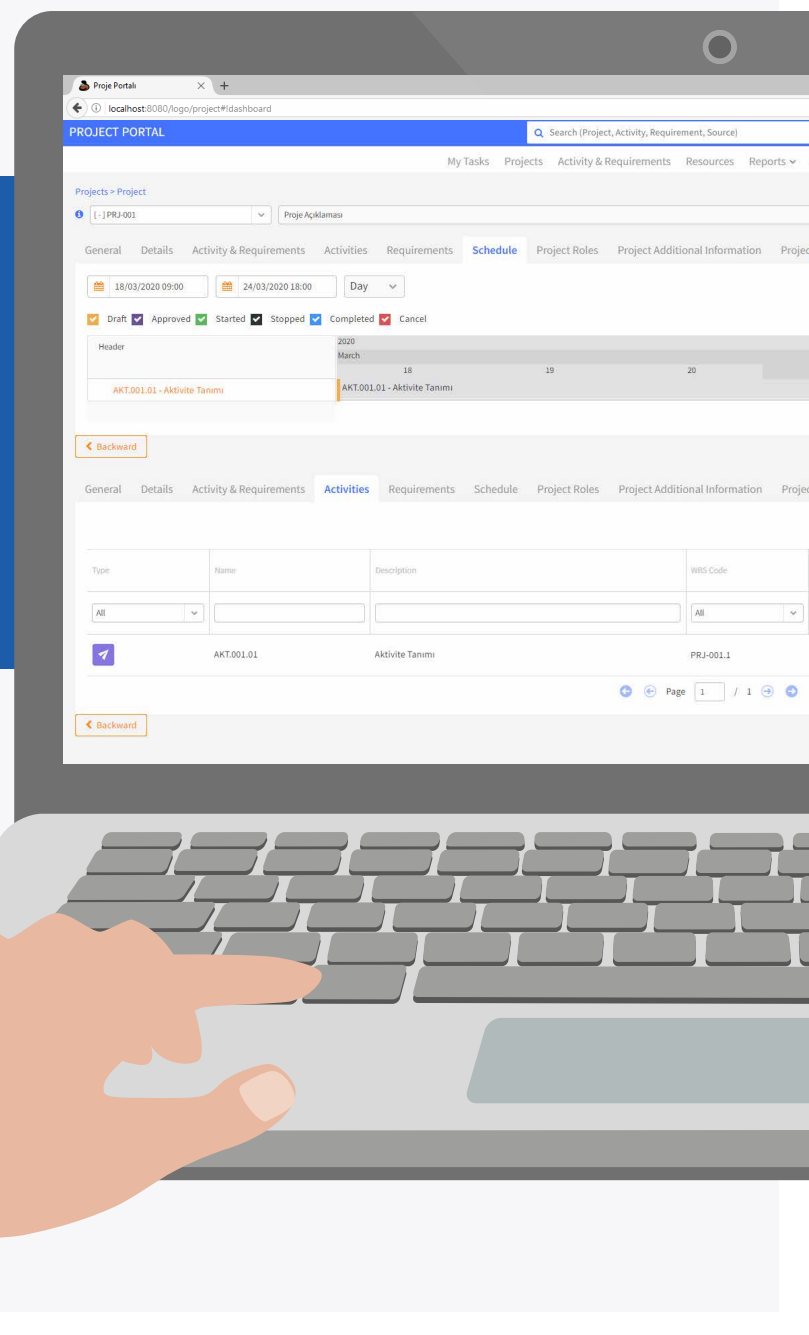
Proje Portalı × +

localhost:8080/logo/project#!dashboard

PROJECT PORTAL

Search (Project, Activity, Requirement, Source)

My Tasks Projects Activity & Requirements Resources Reports

Projects > Project

[ - ] PRJ-001

Proje Açıklaması

General Details Activity & Requirements Activities Requirements Schedule Project Roles Project Additional Information Projec

18/03/2020 09:00 24/03/2020 18:00 Day

Draft Approved Started Stopped Completed Cancel

Header

2020
March
18 19 20

AKT.001.01 - Aktivite Tanımı

AKT.001.01 - Aktivite Tanımı

Backward

General Details Activity & Requirements Activities Requirements Schedule Project Roles Project Additional Information Projec

| Type | Name | Description | WBS Code |
|---|---|---|---|
| All | | | All |
| | AKT.001.01 | Aktivite Tanımı | PRJ-001.1 |

Page 1 / 1

Backward